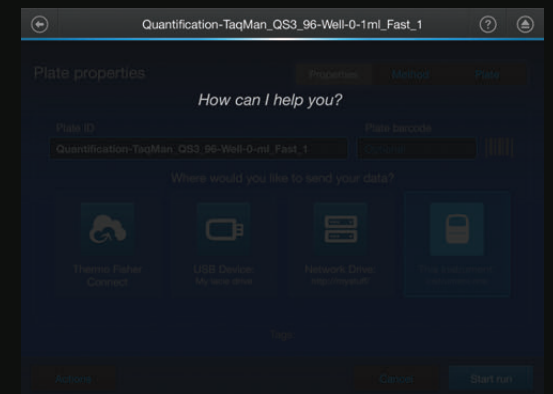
Quantification-TaqMan_QS3_96-Well-0-1ml_Fast_1

Plate properties

Properties

Method

Plate

How can I help you?

Plate ID

Plate barcode

Quantification-TaqMan_QS3_96-Well-0-ml_Fast_1

Where would you like to send your data?

Thermo Fisher Connect

USB Device
My local drive

Network Drive
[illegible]

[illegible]

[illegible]

Actions

Cancel

Start run